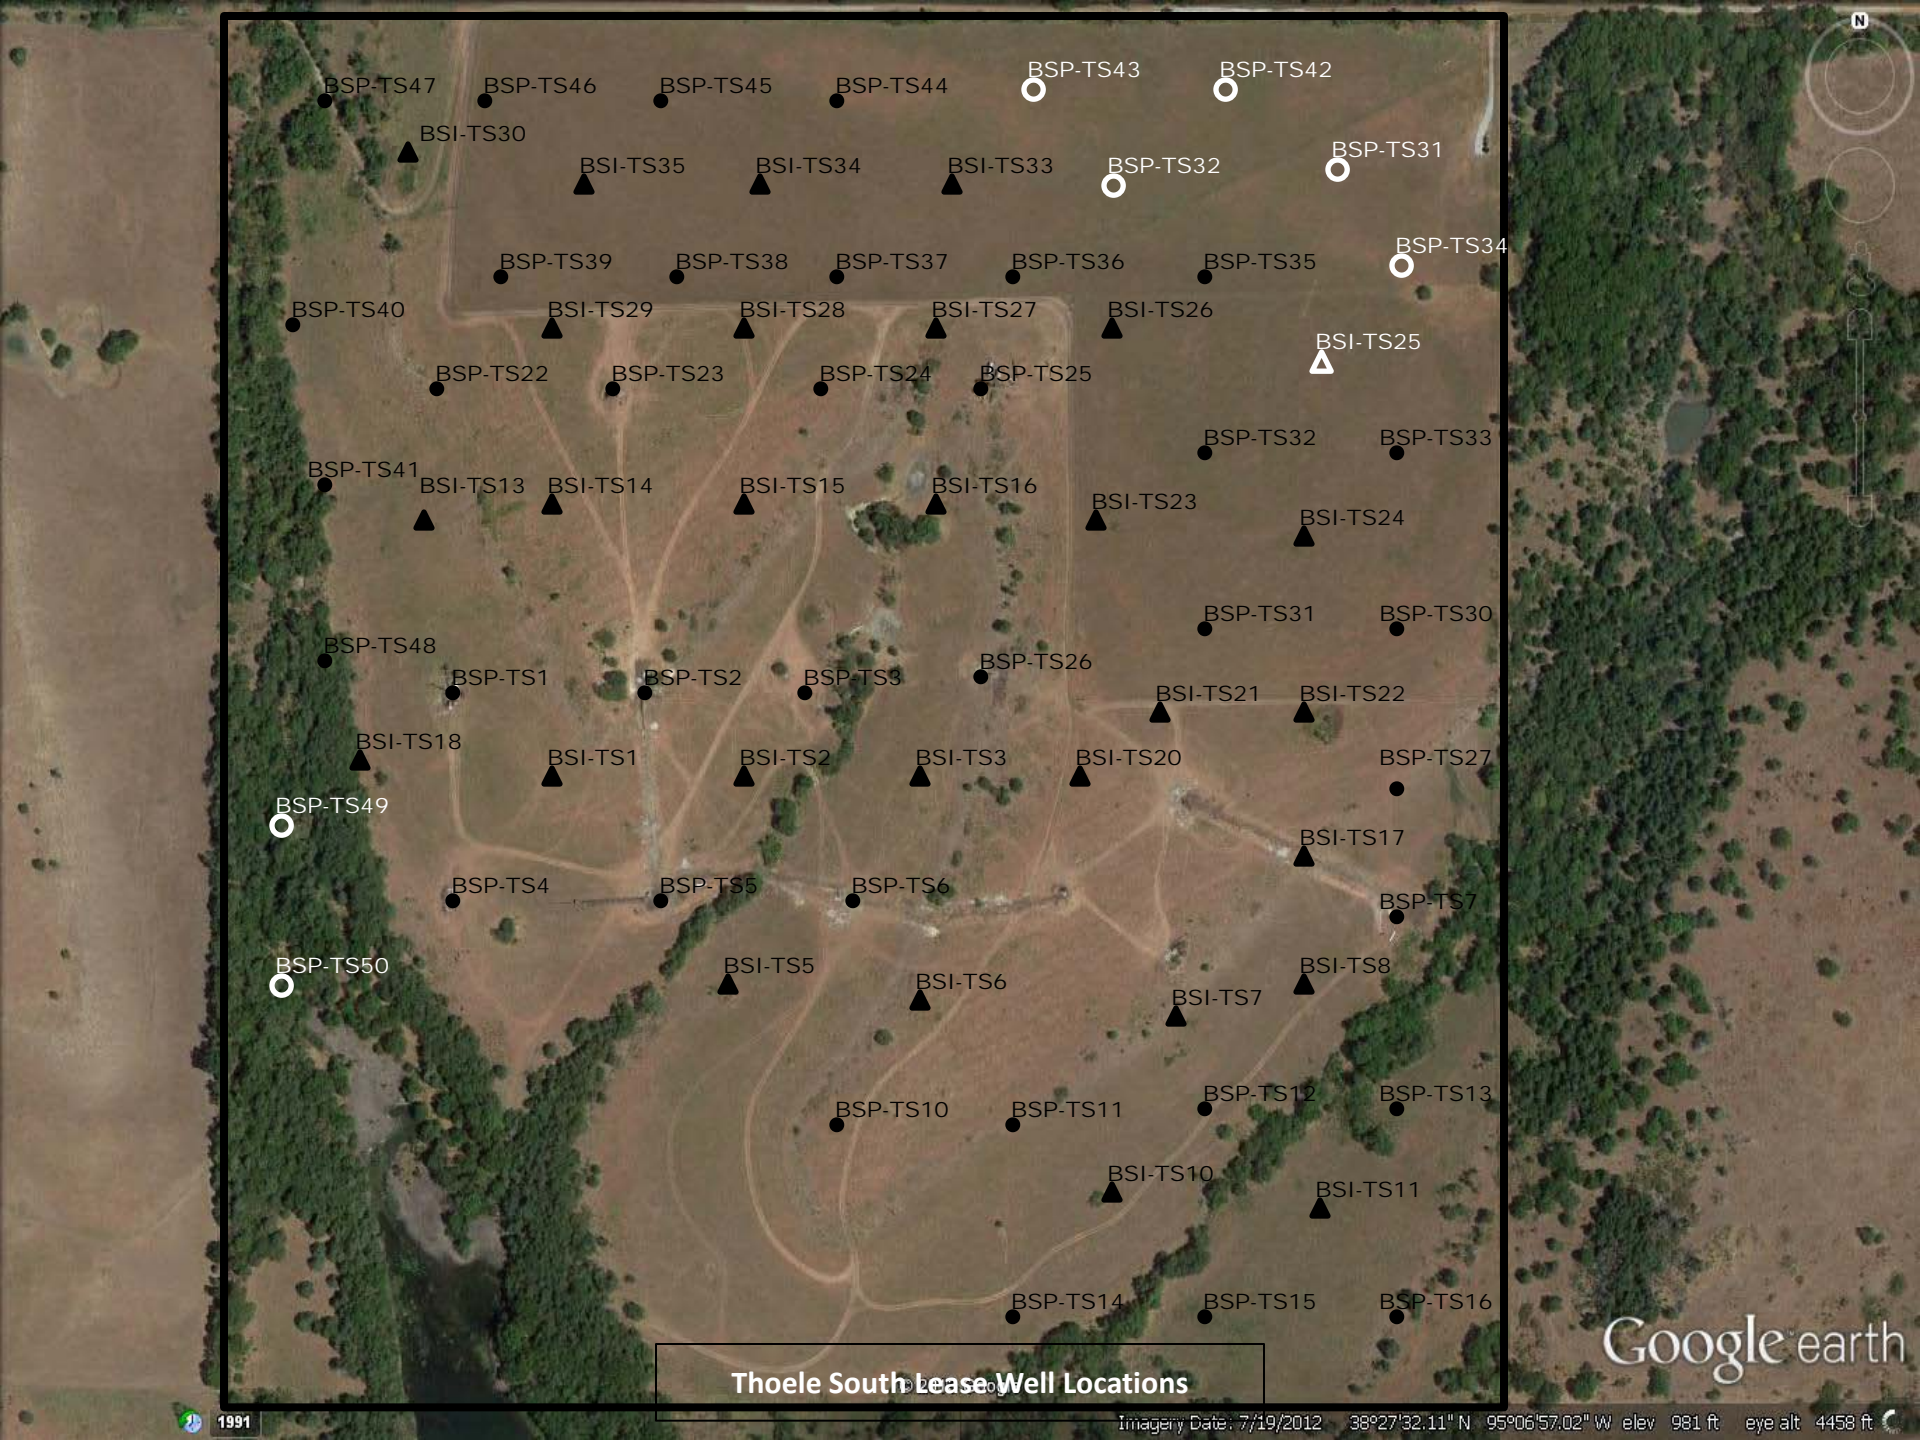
BSP-TS47 BSP-TS46 BSP-TS45 BSP-TS44 BSP-TS43 BSP-TS42

BSI-TS30

BSI-TS35 BSI-TS34 BSI-TS33 BSP-TS32 BSP-TS31

BSP-TS39 BSP-TS38 BSP-TS37 BSP-TS36 BSP-TS35 BSP-TS34

BSP-TS40 BSI-TS29 BSI-TS28 BSI-TS27 BSI-TS26

BSI-TS25

BSP-TS22 BSP-TS23 BSP-TS24 BSP-TS25

BSP-TS32 BSP-TS33

BSP-TS41 BSI-TS13 BSI-TS14 BSI-TS15 BSI-TS16 BSI-TS23 BSI-TS24

BSP-TS31 BSP-TS30

BSP-TS48 BSP-TS26

BSP-TS1 BSP-TS2 BSP-TS3

BSI-TS21 BSI-TS22

BSI-TS18

BSI-TS1 BSI-TS2 BSI-TS3 BSI-TS20 BSP-TS27

BSP-TS49

BSI-TS17

BSP-TS4 BSP-TS5 BSP-TS6 BSP-TS7

BSP-TS50 BSI-TS5 BSI-TS6 BSI-TS8

BSI-TS7

BSP-TS10 BSP-TS11 BSP-TS12 BSP-TS13

BSI-TS10 BSI-TS11

BSP-TS14 BSP-TS15 BSP-TS16

Thoele South Lease Well Locations

N

Google earth

1991 Imagery Date: 7/19/2012 38°27'32.11" N 95°06'57.02" W elev 981 ft eye alt 4458 ft